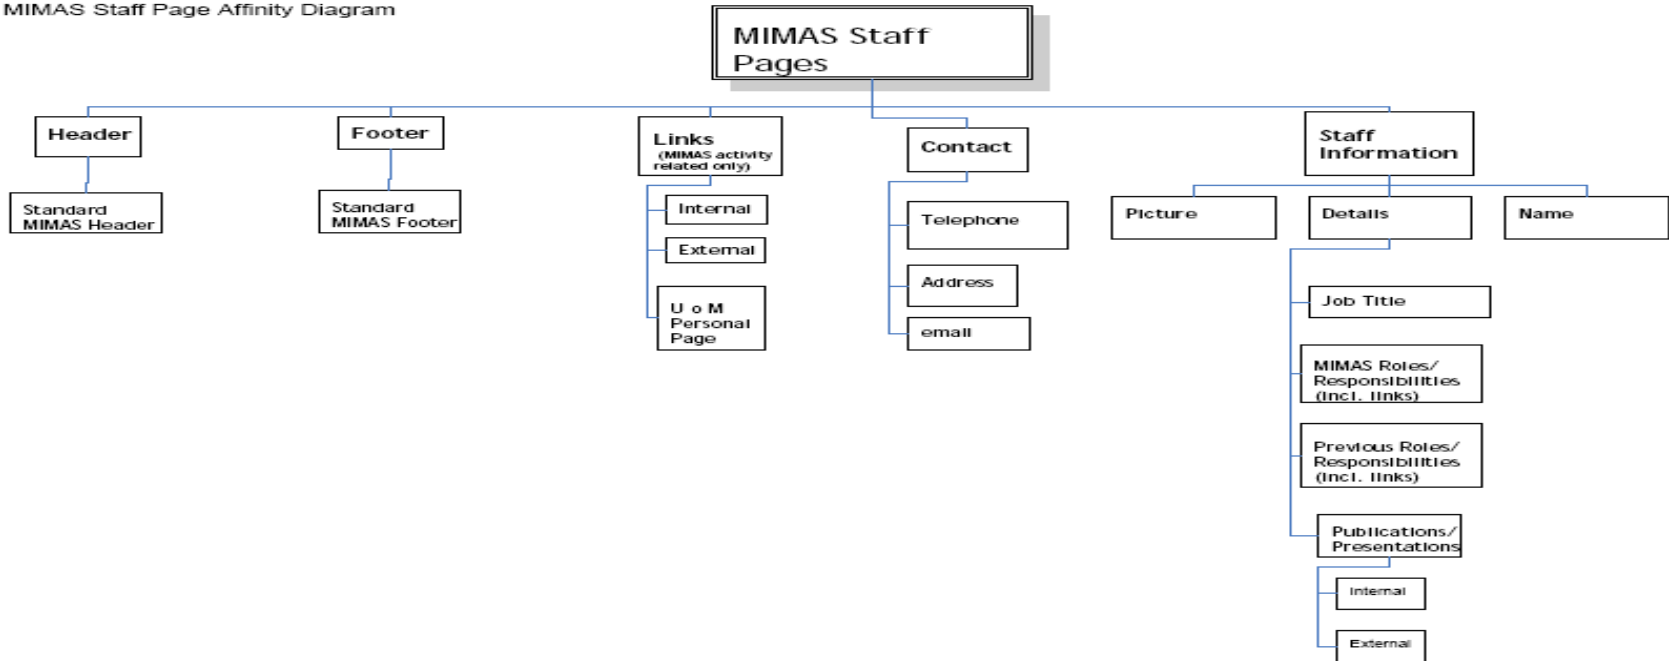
MIMAS Staff Page Affinity Diagram

MIMAS Staff Pages

Header

Standard MIMAS Header

Footer

Standard MIMAS Footer

Links (MIMAS activity related only)

Internal

External

U o M Personal Page

Contact

Telephone

Address

email

Staff Information

Picture

Details

Name

Job Title

MIMAS Roles/ Responsibilities (incl. links)

Previous Roles/ Responsibilities (incl. links)

Publications/ Presentations

Internal

External